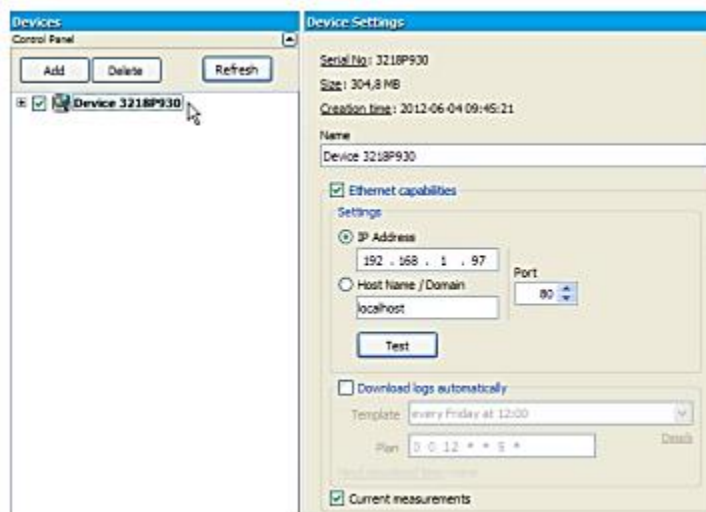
Devices
Control Panel

Add Delete Refresh

Device 3218P930

Device Settings

Serial No: 3218P930
Size: 304,8 MB
Creation time: 2012-06-04 09:45:21

Name
Device 3218P930

Ethernet capabilities
Settings
IP Address
192 . 168 . 1 . 97
Port
80
Host Name / Domain
localhost
Test

Download logs automatically
Template every Friday at 12:00
Plan 0 0 12 * * 5 *
Details
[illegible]

Current measurements